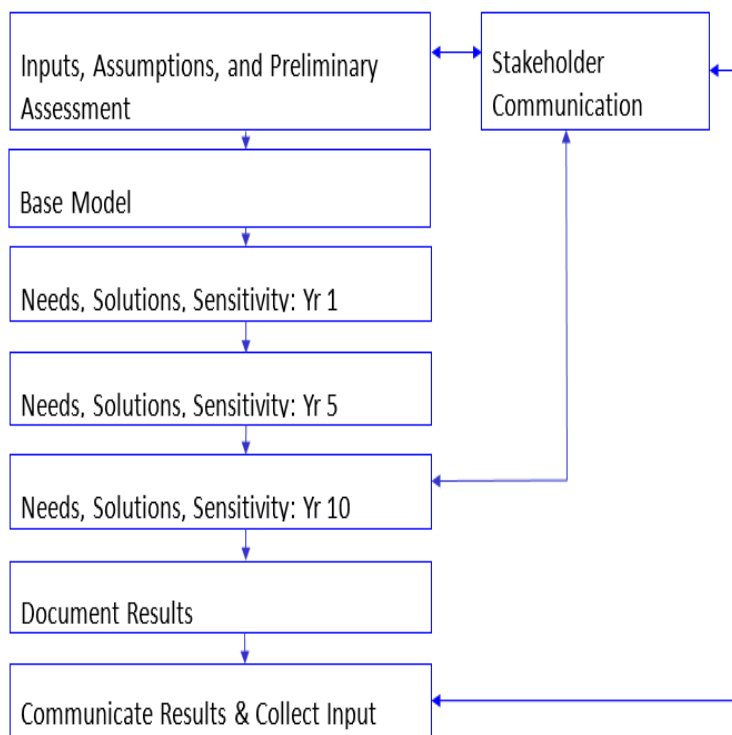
Inputs, Assumptions, and Preliminary Assessment

Stakeholder Communication

Base Model

Needs, Solutions, Sensitivity: Yr 1

Needs, Solutions, Sensitivity: Yr 5

Needs, Solutions, Sensitivity: Yr 10

Document Results

Communicate Results & Collect Input